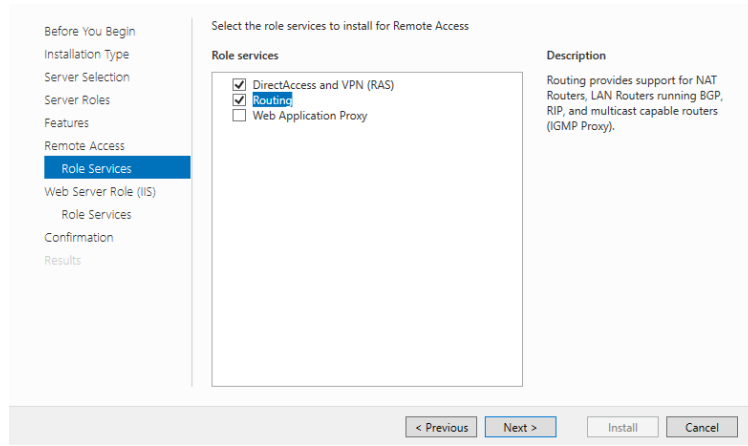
Before You Begin
Installation Type
Server Selection
Server Roles
Features
Remote Access
Role Services
Web Server Role (IIS)
Role Services
Confirmation
Results

Select the role services to install for Remote Access

Role services

DirectAccess and VPN (RAS)
Routing
Web Application Proxy

Description

Routing provides support for NAT Routers, LAN Routers running BGP, RIP, and multicast capable routers (IGMP Proxy).

< Previous
Next >
Install
Cancel